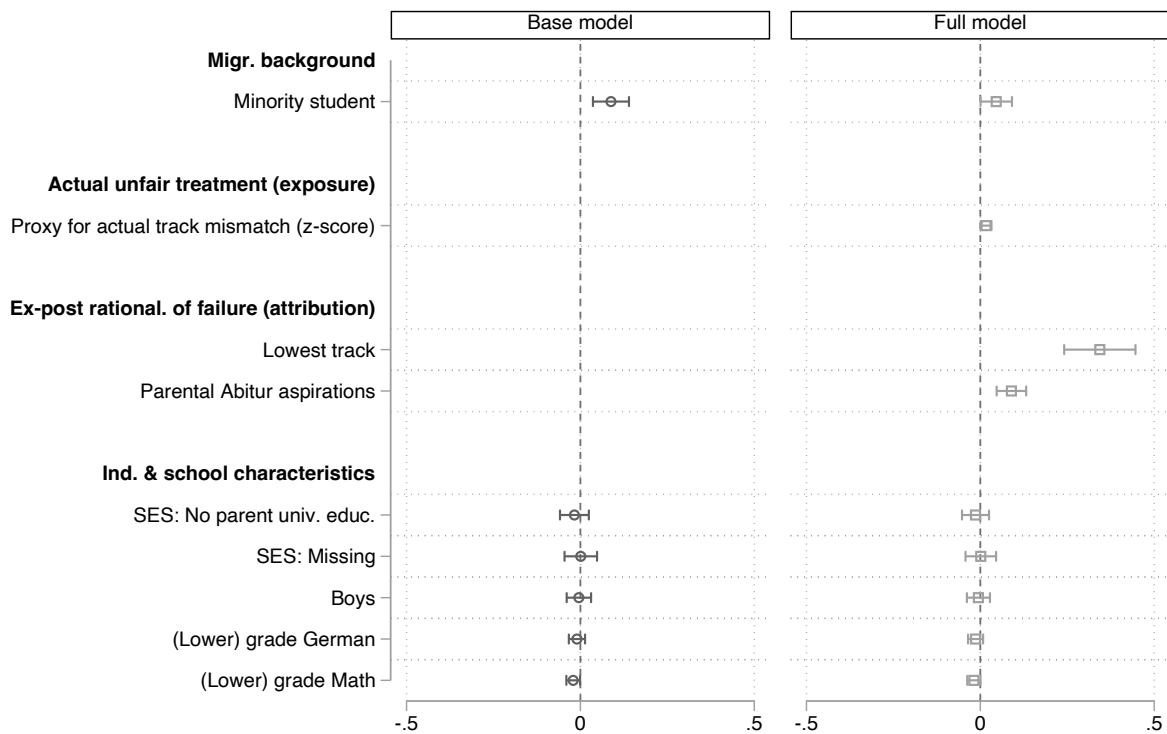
Base model

Full model

Migr. background

Minority student

Actual unfair treatment (exposure)

Proxy for actual track mismatch (z-score)

Ex-post rational. of failure (attribution)

Lowest track

Parental Abitur aspirations

Ind. & school characteristics

SES: No parent univ. educ.

SES: Missing

Boys

(Lower) grade German

(Lower) grade Math

-.5 0 .5

-.5 0 .5